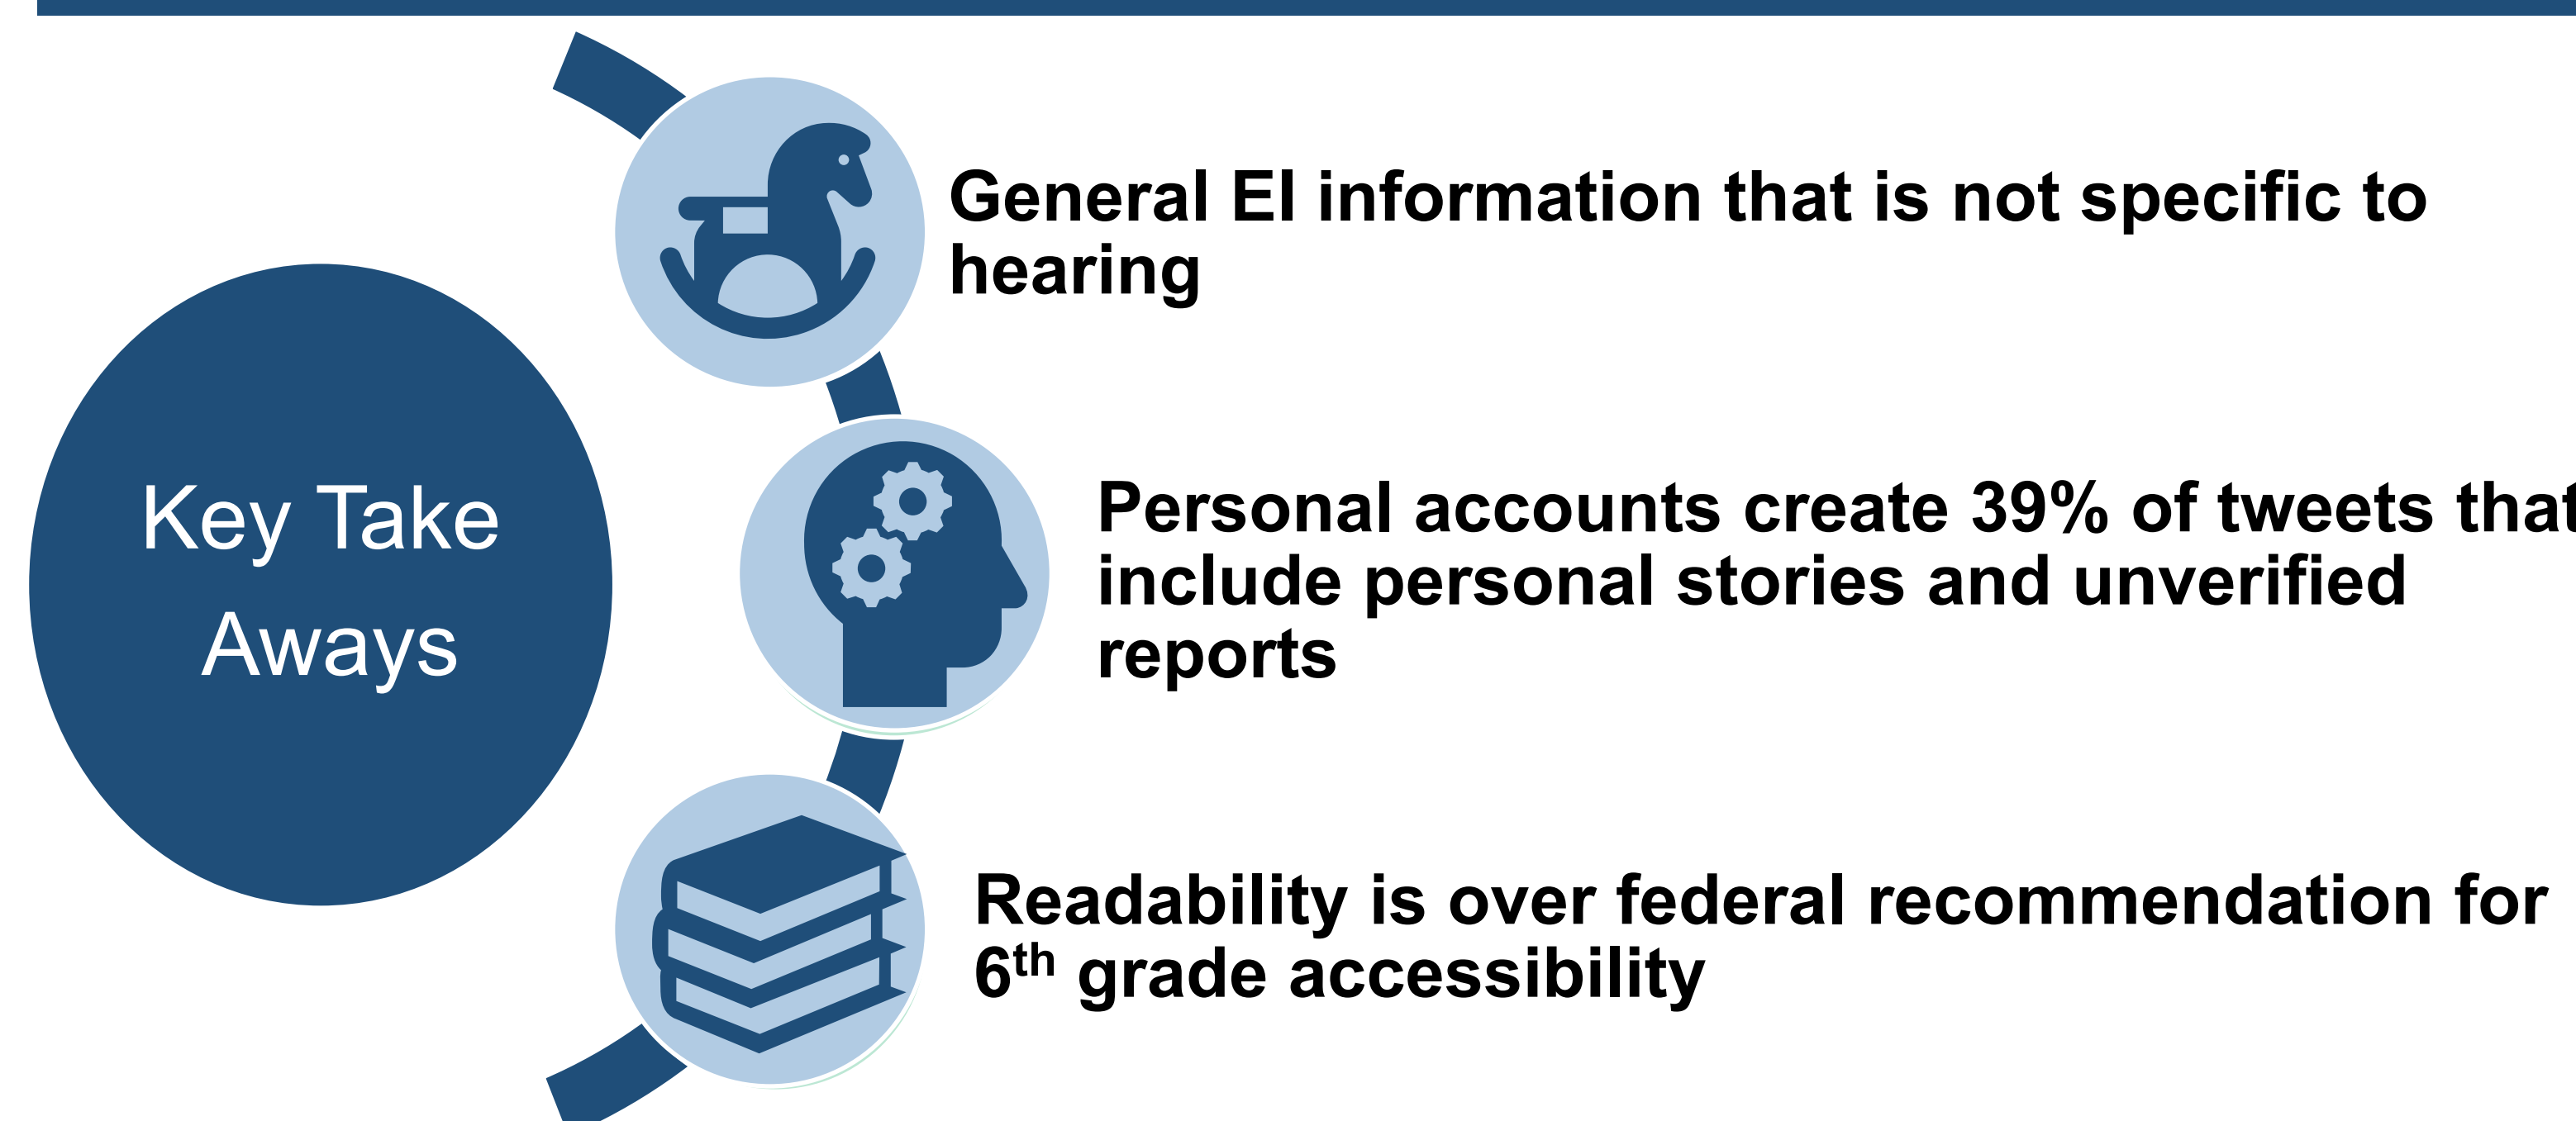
Key Take Aways

General EI information that is not specific to hearing

Personal accounts create 39% of tweets that include personal stories and unverified reports

Readability is over federal recommendation for 6$^{th}$ grade accessibility